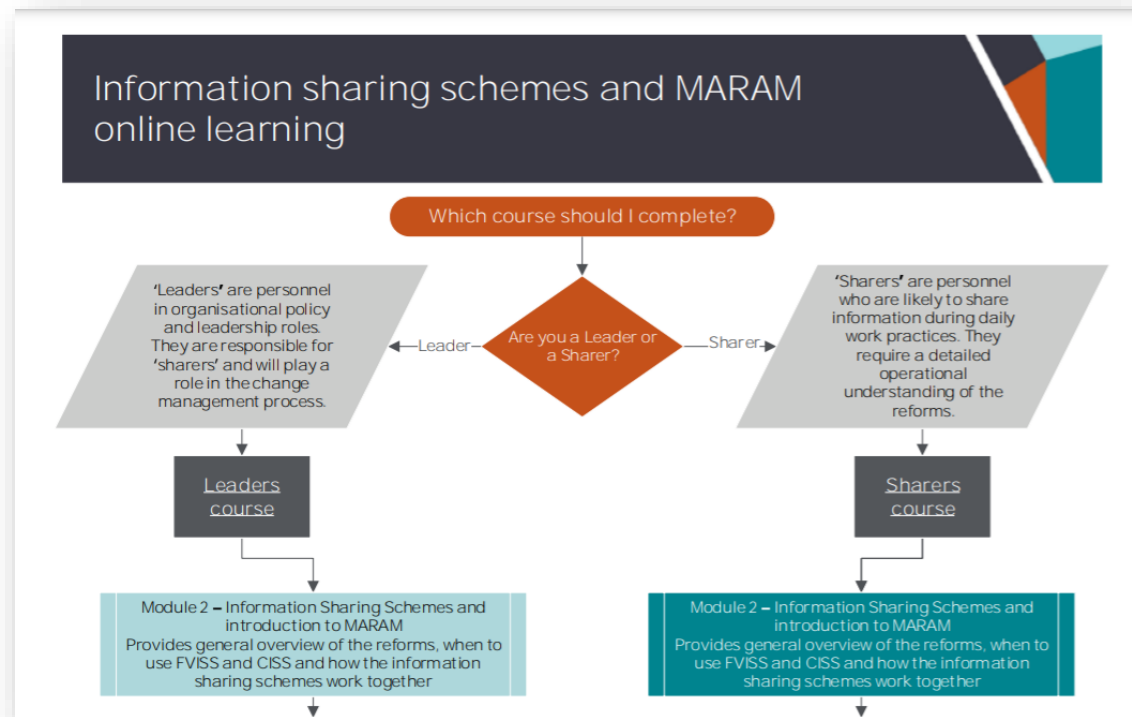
Information sharing schemes and MARAM online learning

Which course should I complete?

Are you a Leader or a Sharer?

Leader

Sharer

'Leaders' are personnel in organisational policy and leadership roles. They are responsible for 'sharers' and will play a role in the change management process.

'Sharers' are personnel who are likely to share information during daily work practices. They require a detailed operational understanding of the reforms.

Leaders course

Sharers course

Module 2 – Information Sharing Schemes and introduction to MARAM
Provides general overview of the reforms, when to use FVISS and CISS and how the information sharing schemes work together

Module 2 – Information Sharing Schemes and introduction to MARAM
Provides general overview of the reforms, when to use FVISS and CISS and how the information sharing schemes work together